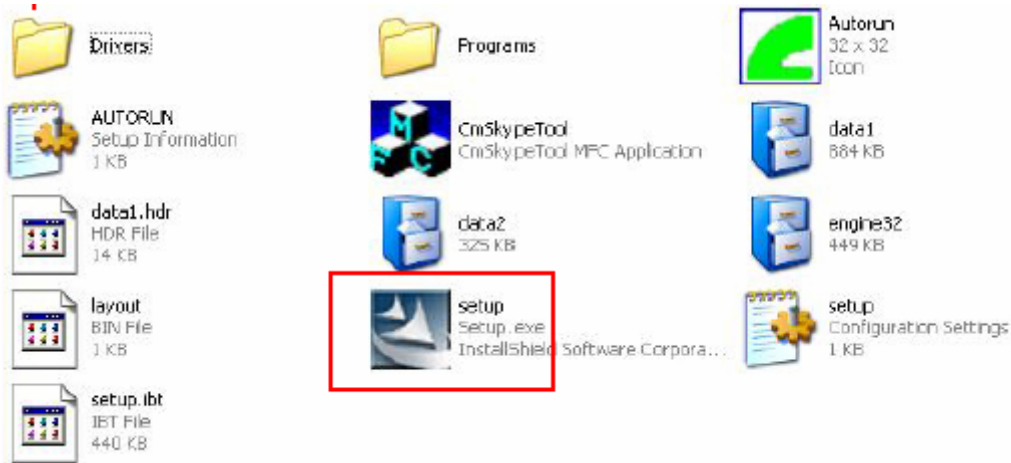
Drivers

Programs

Autorun
32 x 32
Icon

AUTORUN
Setup Information
1 KB

CmSkypeTool
CmSkypeTool MFC Application

data1
884 KB

data1.hdr
HDR File
14 KB

data2
325 KB

engine32
449 KB

layout
BIN File
1 KB

setup
Setup.exe
InstallShield Software Corpora...

setup
Configuration Settings
1 KB

setup.ibt
IBT File
440 KB